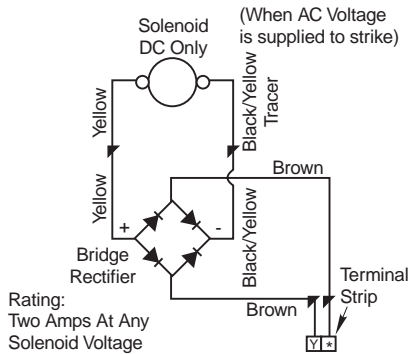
Solenoid
DC Only

(When AC Voltage is supplied to strike)

Yellow

Black/Yellow Tracer

Brown

Yellow

+

-

Black/Yellow

Bridge Rectifier

Terminal Strip

Rating:
Two Amps At Any Solenoid Voltage

Brown

Y *